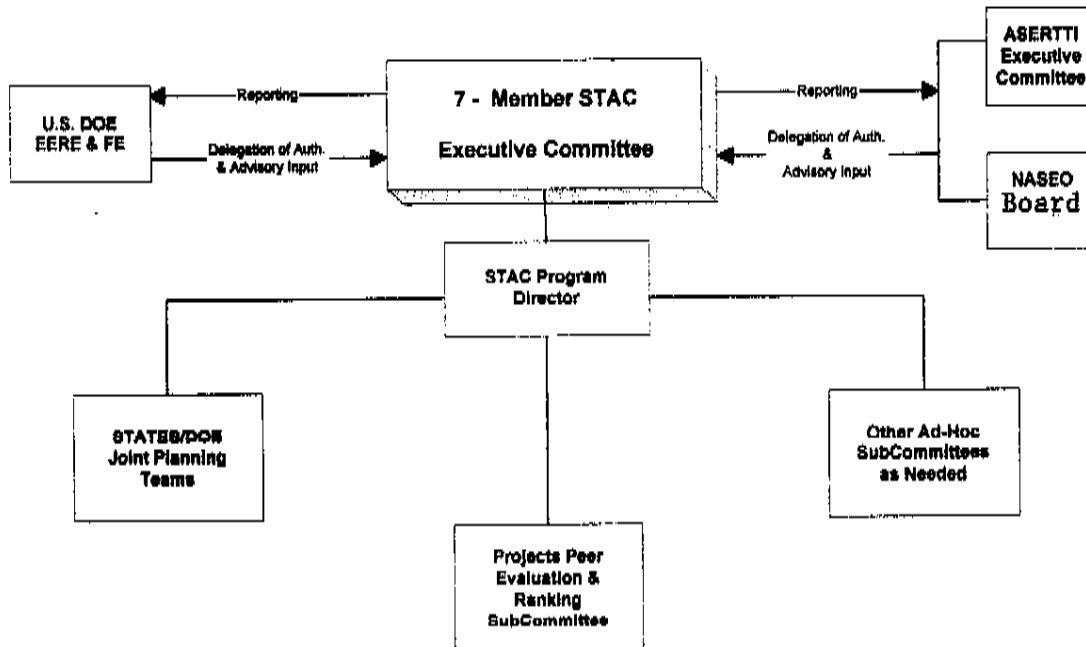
U.S. DOE
EERE & FE

Reporting

Delegation of Auth. & Advisory Input

7 - Member STAC
Executive Committee

Reporting

Delegation of Auth. & Advisory Input

ASERTTI
Executive
Committee

NASEO
Board

STAC Program
Director

STATES/DOE
Joint Planning
Teams

Projects Peer
Evaluation &
Ranking
SubCommittee

Other Ad-Hoc
SubCommittees
as Needed